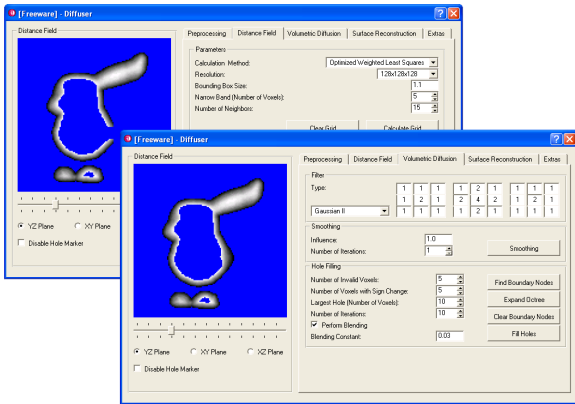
[Freeware] - Diffuser

Distance Field

YZ Plane
XY Plane

Disable Hole Marker

Preprocessing | Distance Field | Volumetric Diffusion | Surface Reconstruction | Extras

Parameters
Calculation Method: Optimized Weighted Least Squares
Resolution: 128x128x128
Bounding Box Size: 1.1
Narrow Band (Number of Voxels): 5
Number of Neighbors: 15

Clear Grid
Calculate Grid

[Freeware] - Diffuser

Distance Field

YZ Plane
XY Plane
XZ Plane

Disable Hole Marker

Preprocessing | Distance Field | Volumetric Diffusion | Surface Reconstruction | Extras

Filter
Type:
Gaussian II

| 1 | 1 | 1 |
|---|---|---|
| 1 | 2 | 1 |
| 1 | 1 | 1 |

| 1 | 2 | 1 |
|---|---|---|
| 2 | 4 | 2 |
| 1 | 2 | 1 |

| 1 | 1 | 1 |
|---|---|---|
| 1 | 2 | 1 |
| 1 | 1 | 1 |

Smoothing
Influence: 1.0
Number of Iterations: 1
Smoothing

Hole Filling
Number of Invalid Voxels: 5
Number of Voxels with Sign Change: 5
Largest Hole (Number of Voxels): 10
Number of Iterations: 10
Perform Blending
Blending Constant: 0.03

Find Boundary Nodes
Expand Octree
Clear Boundary Nodes
Fill Holes